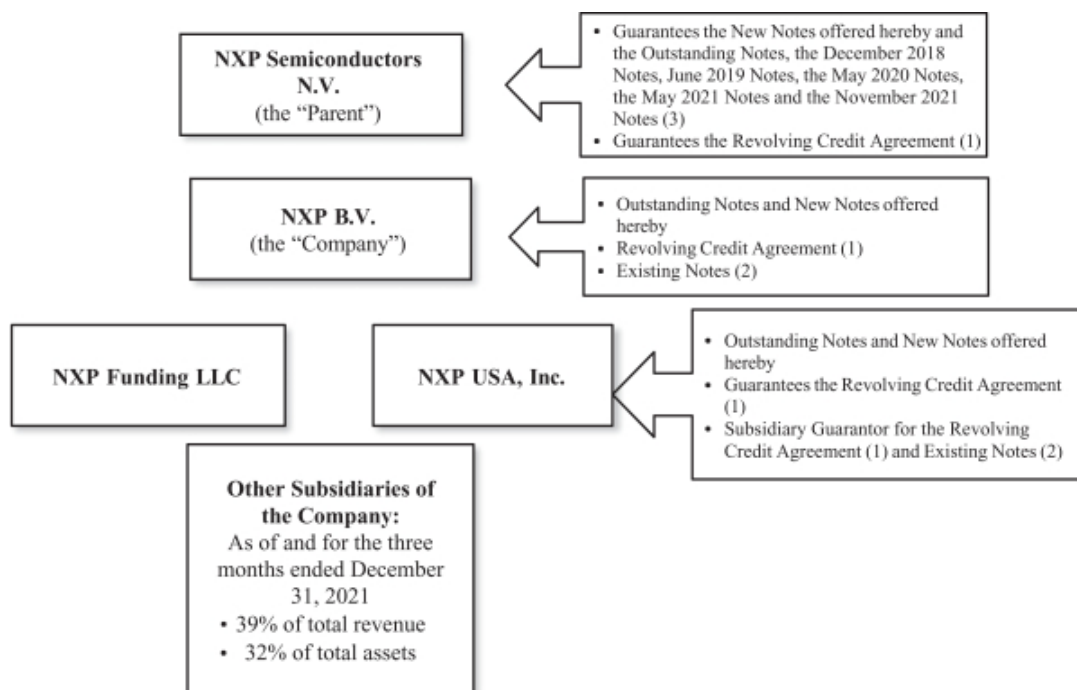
NXP Semiconductors N.V.
(the "Parent")

• Guarantees the New Notes offered hereby and the Outstanding Notes, the December 2018 Notes, June 2019 Notes, the May 2020 Notes, the May 2021 Notes and the November 2021 Notes (3)
• Guarantees the Revolving Credit Agreement (1)

NXP B.V.
(the "Company")

• Outstanding Notes and New Notes offered hereby
• Revolving Credit Agreement (1)
• Existing Notes (2)

NXP Funding LLC

NXP USA, Inc.

• Outstanding Notes and New Notes offered hereby
• Guarantees the Revolving Credit Agreement (1)
• Subsidiary Guarantor for the Revolving Credit Agreement (1) and Existing Notes (2)

Other Subsidiaries of the Company:
As of and for the three months ended December 31, 2021
• 39% of total revenue
• 32% of total assets